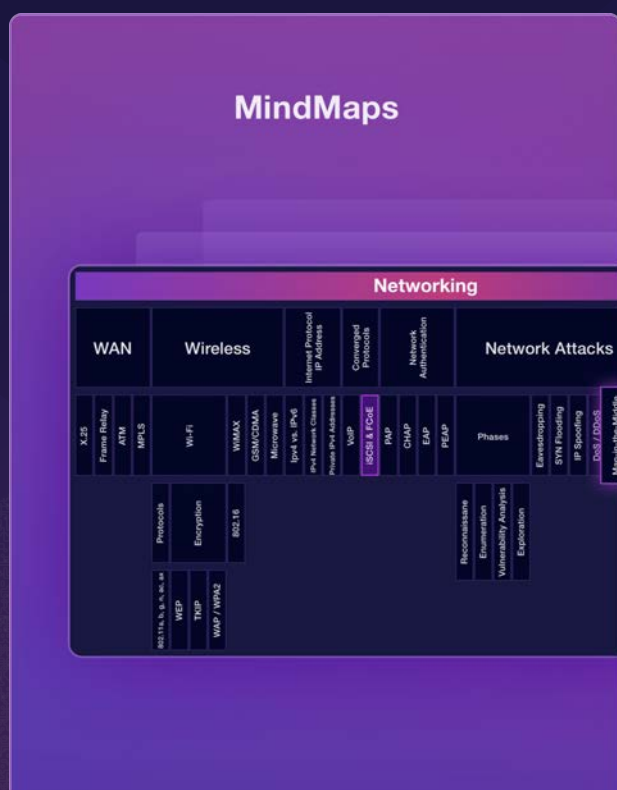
MindMaps

Networking

WAN

Wireless

Internet Protocol IP Address

Converged Protocols

Network Authentication

Network Attacks

X.25

Frame Relay

ATM

MPLS

Wi-Fi

WiMAX

GSM/CDMA

Microwave

Ipv4 vs. IPv6

IPv4 Network Classes

Private IPv4 Addresses

VoIP

iSCSI & FCoE

PAP

CHAP

EAP

PEAP

Phases

Eavesdropping

SYN Flooding

IP Spoofing

DoS / DDoS

Man-in-the-Middle

Protocols

Encryption

802.16

802.11a, b, g, n, ac, ax

WEP

TKIP

WAP / WPA2

Reconnaissance

Enumeration

Vulnerability Analysis

Exploration